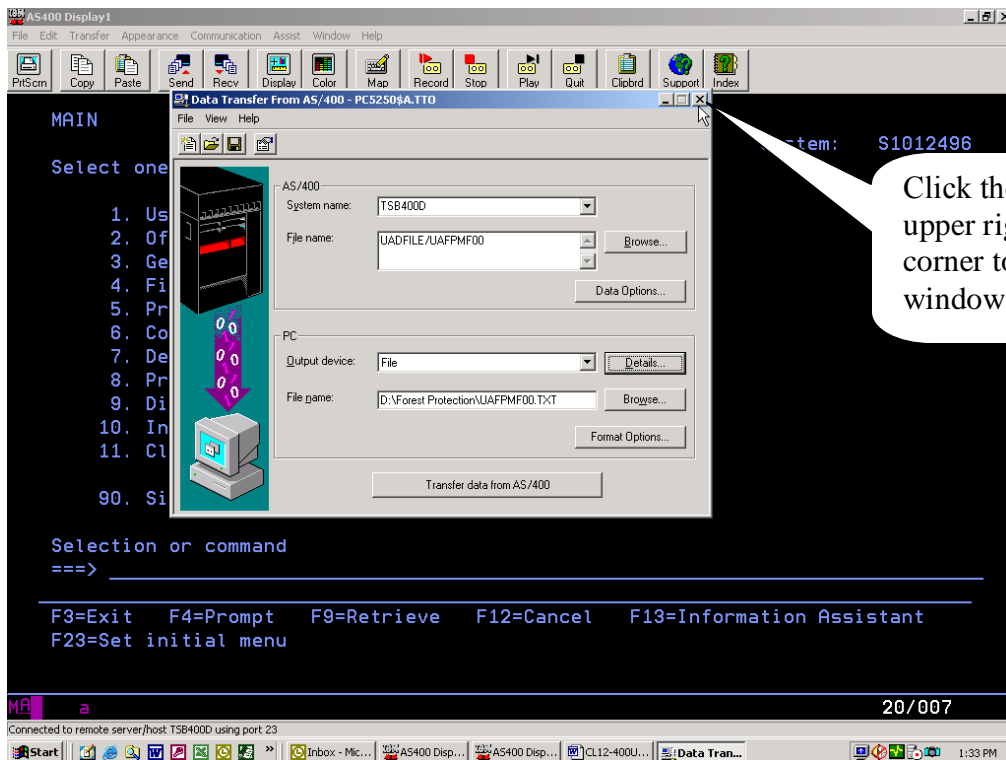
AS400 Display1

File Edit Transfer Appearance Communication Assist Window Help

PrtScrn Copy Paste Send Recv Display Color Map Record Stop Play Quit Clipbrd Support Index

MAIN

Select one

1. Us
2. Of
3. Ge
4. Fi
5. Pr
6. Co
7. De
8. Pr
9. Di
10. In
11. Cl

90. Si

stem: S1012496

Data Transfer From AS/400 - PC5250$A.TTO

File View Help

AS/400

System name: TSB400D

File name: UADFILE/UAFPMF00

Browse...

Data Options...

PC

Output device: File

Details...

File name: D:\Forest Protection\UAFPMF00.TXT

Browse...

Format Options...

Transfer data from AS/400

Click th upper rig corner to window

Selection or command
===>

F3=Exit F4=Prompt F9=Retrieve F12=Cancel F13=Information Assistant
F23=Set initial menu

MA a 20/007

Connected to remote server/host TSB400D using port 23

Start Inbox - Mic... AS400 Disp... AS400 Disp... CL12-400U... Data Tran... 1:33 PM